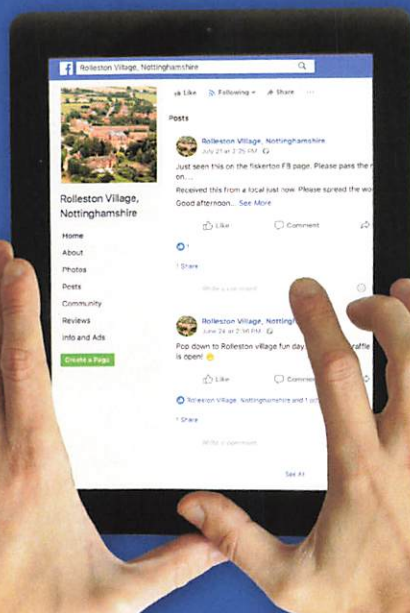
Rolleston Village, Nottinghamshire

Like  Following  Share  ...

Posts

Rolleston Village, Nottinghamshire
July 21 at 2:35 AM

Just seen this on the fiskerton FB page. Please pass the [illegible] on...

Received this from a local just now. Please spread the wo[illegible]

Good afternoon... See More

Like  Comment

1

1 Share

Write a comment...

Rolleston Village, Nottinghamshire
June 24 at 2:36 PM

Pop down to Rolleston village fun day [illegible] raffle is open!

Like  Comme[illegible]

Rolleston Village, Nottinghamshire and 1 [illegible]

1 Share

Write a comment...

See All

Rolleston Village, Nottinghamshire

Home
About
Photos
Posts
Community
Reviews
Info and Ads

Create a Page